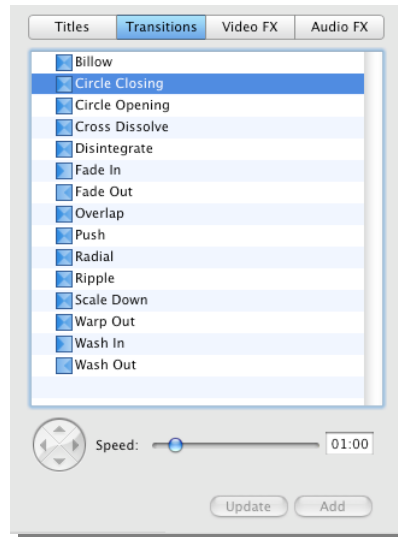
Titles | Transitions | Video FX | Audio FX

Billow
Circle Closing
Circle Opening
Cross Dissolve
Disintegrate
Fade In
Fade Out
Overlap
Push
Radial
Ripple
Scale Down
Warp Out
Wash In
Wash Out

Speed: 01:00

Update
Add